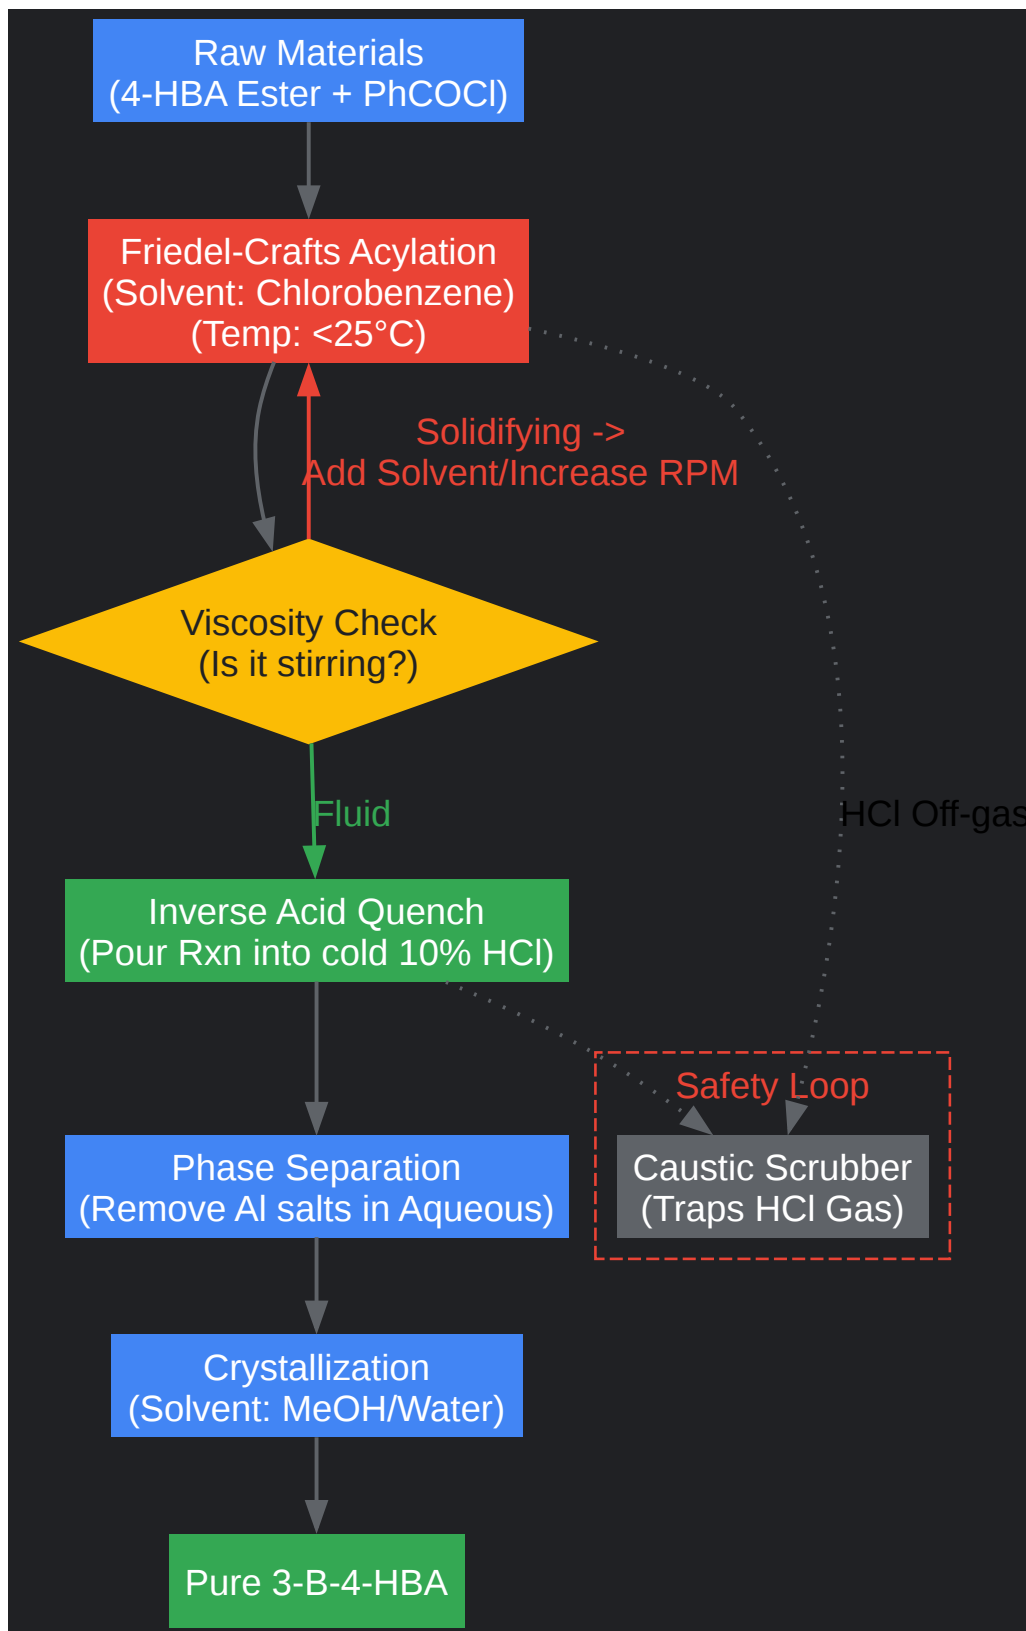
Raw Materials
(4-HBA Ester + PhCOCl)

Friedel-Crafts Acylation
(Solvent: Chlorobenzene)
(Temp: <25°C)

Solidifying ->
Add Solvent/Increase RPM

Viscosity Check
(Is it stirring?)

HCl Off-gas

Fluid

Inverse Acid Quench
(Pour Rxn into cold 10% HCl)

Safety Loop

Caustic Scrubber
(Traps HCl Gas)

Phase Separation
(Remove Al salts in Aqueous)

Crystallization
(Solvent: MeOH/Water)

Pure 3-B-4-HBA